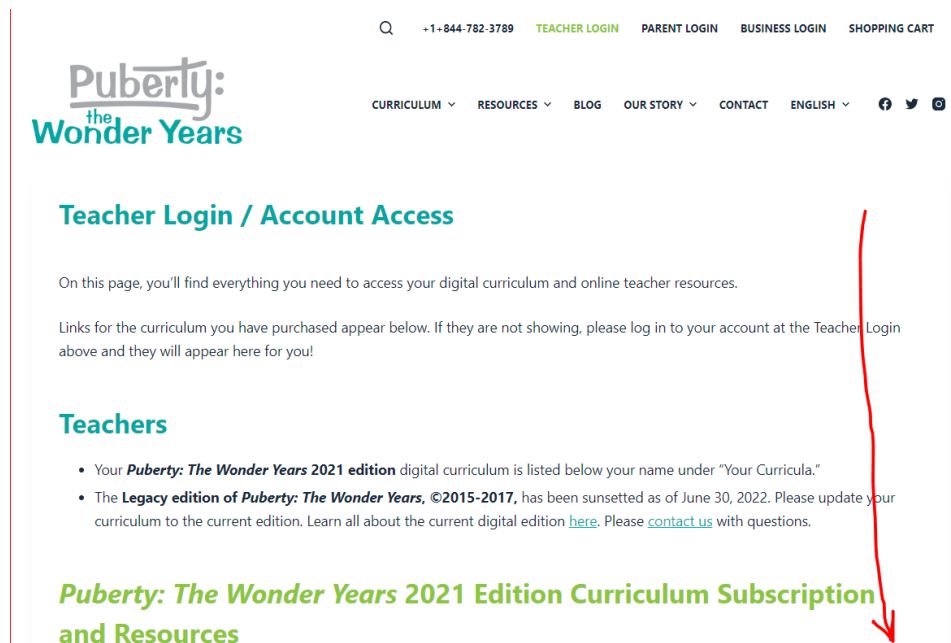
+1+844-782-3789 TEACHER LOGIN PARENT LOGIN BUSINESS LOGIN SHOPPING CART

Puberty: the Wonder Years

CURRICULUM RESOURCES BLOG OUR STORY CONTACT ENGLISH

Teacher Login / Account Access

On this page, you'll find everything you need to access your digital curriculum and online teacher resources.

Links for the curriculum you have purchased appear below. If they are not showing, please log in to your account at the Teacher Login above and they will appear here for you!

Teachers

- Your ***Puberty: The Wonder Years* 2021 edition** digital curriculum is listed below your name under "Your Curricula."
- The **Legacy edition of *Puberty: The Wonder Years*, ©2015-2017,** has been sunsetted as of June 30, 2022. Please update your curriculum to the current edition. Learn all about the current digital edition here. Please contact us with questions.

*Puberty: The Wonder Years* 2021 Edition Curriculum Subscription and Resources